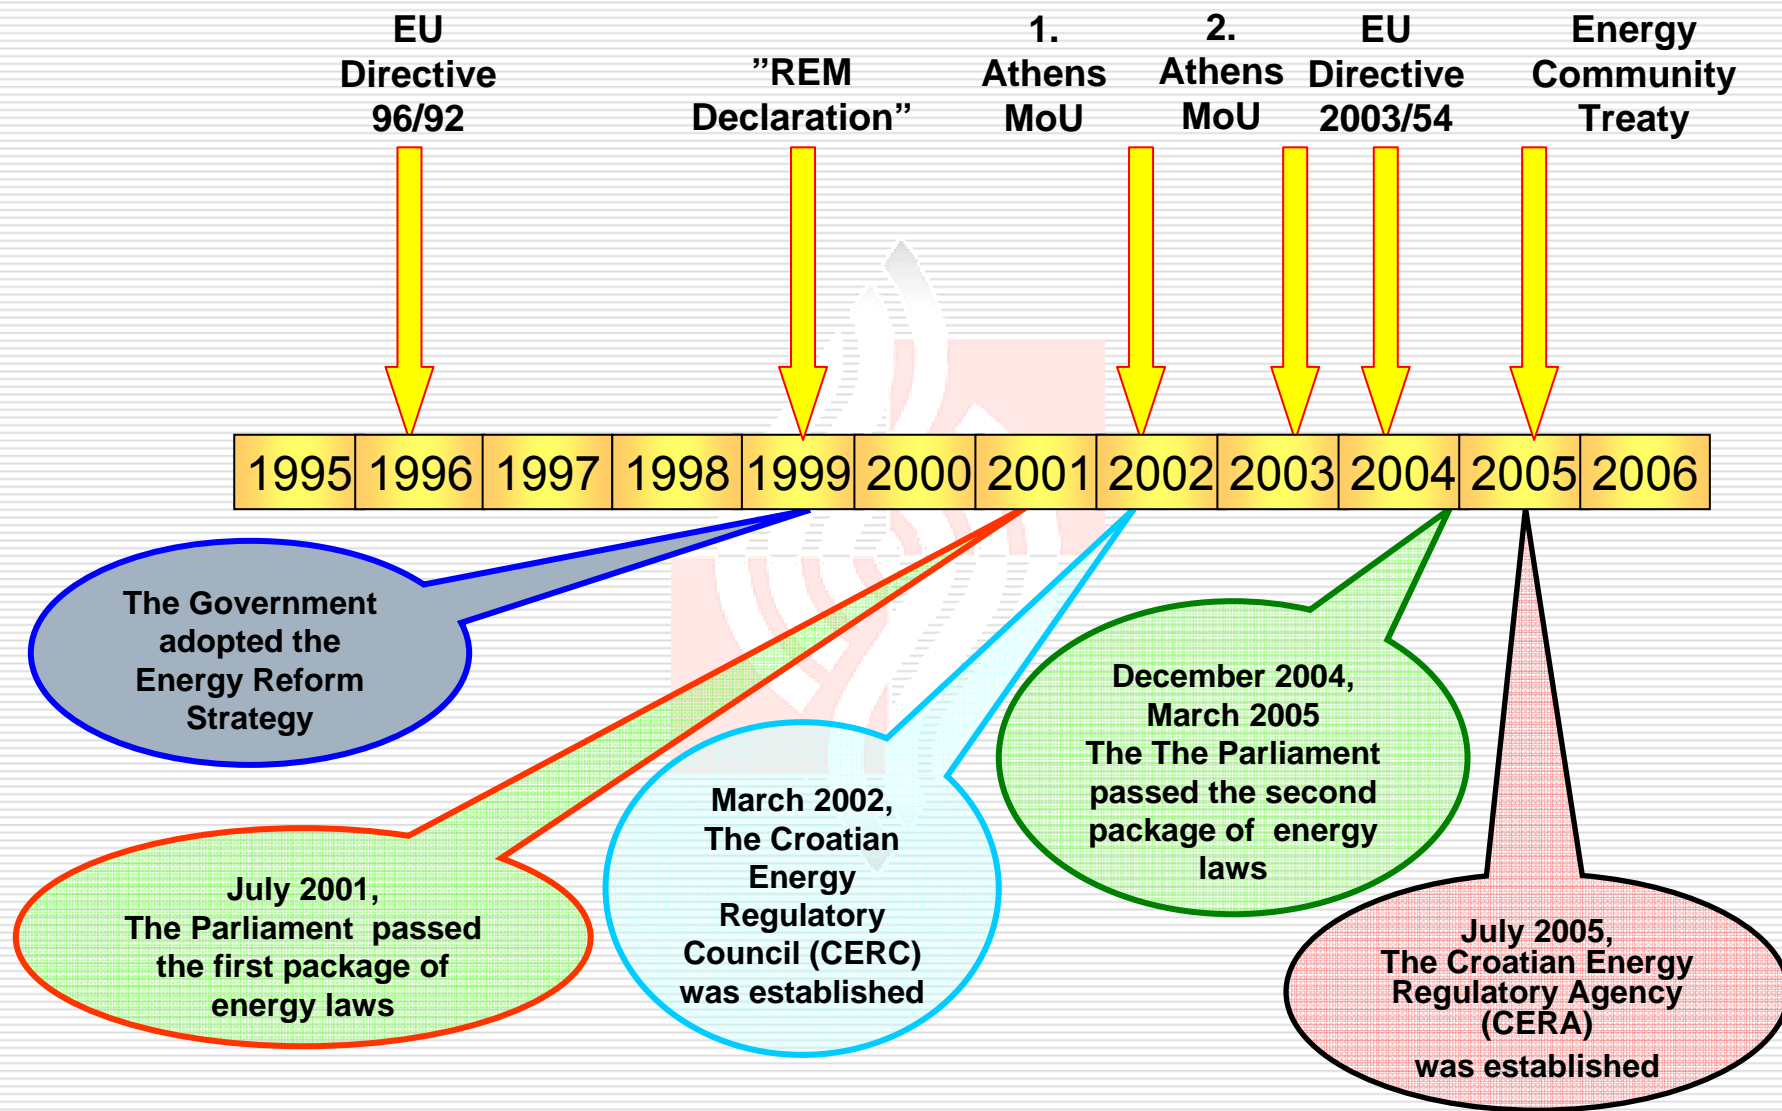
EU Directive 96/92

”REM Declaration”

1. Athens MoU

2. Athens MoU

EU Directive 2003/54

Energy Community Treaty

| 1995 | 1996 | 1997 | 1998 | 1999 | 2000 | 2001 | 2002 | 2003 | 2004 | 2005 | 2006 |
|---|---|---|---|---|---|---|---|---|---|---|---|

The Government adopted the Energy Reform Strategy

July 2001, The Parliament passed the first package of energy laws

March 2002, The Croatian Energy Regulatory Council (CERC) was established

December 2004, March 2005 The The Parliament passed the second package of energy laws

July 2005, The Croatian Energy Regulatory Agency (CERA) was established